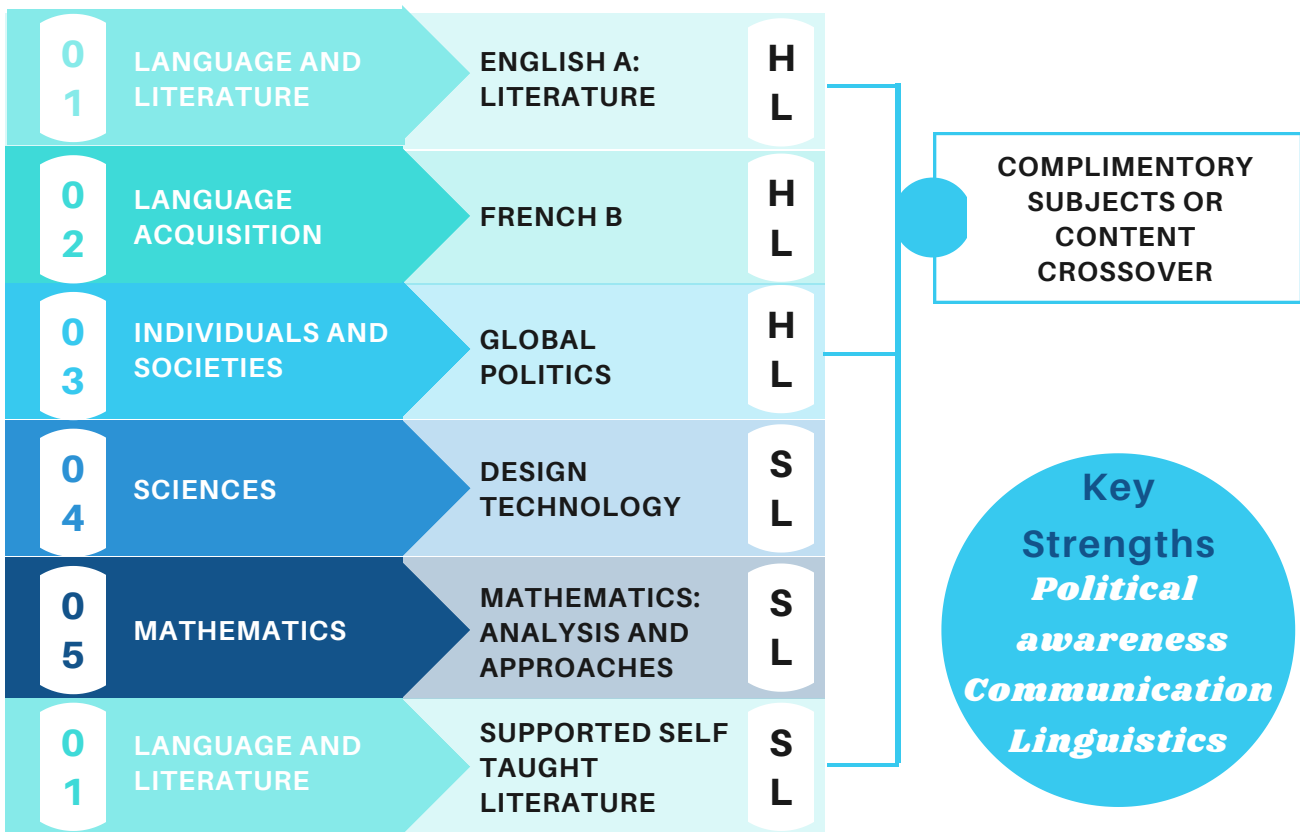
01 LANGUAGE AND LITERATURE
ENGLISH A: LITERATURE
HL

02 LANGUAGE ACQUISITION
FRENCH B
HL

03 INDIVIDUALS AND SOCIETIES
GLOBAL POLITICS
HL

04 SCIENCES
DESIGN TECHNOLOGY
SL

05 MATHEMATICS
MATHEMATICS: ANALYSIS AND APPROACHES
SL

01 LANGUAGE AND LITERATURE
SUPPORTED SELF TAUGHT LITERATURE
SL

COMPLIMENTORY SUBJECTS OR CONTENT CROSSOVER

Key Strengths
Political awareness
Communication
Linguistics